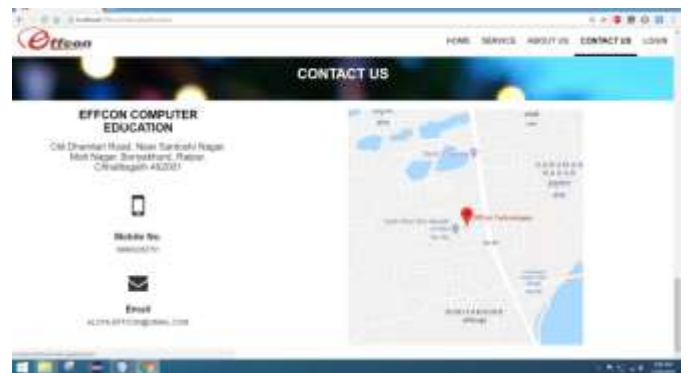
Effcon

HOME SERVICE ABOUT US CONTACT US LOGIN

CONTACT US

EFFCON COMPUTER EDUCATION

Old Dhamtari Road, Near Santoshi Nagar, Moti Nagar, Boriyakhurd, Raipur, Chhattisgarh 492001

Mobile No.

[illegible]

Email

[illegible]